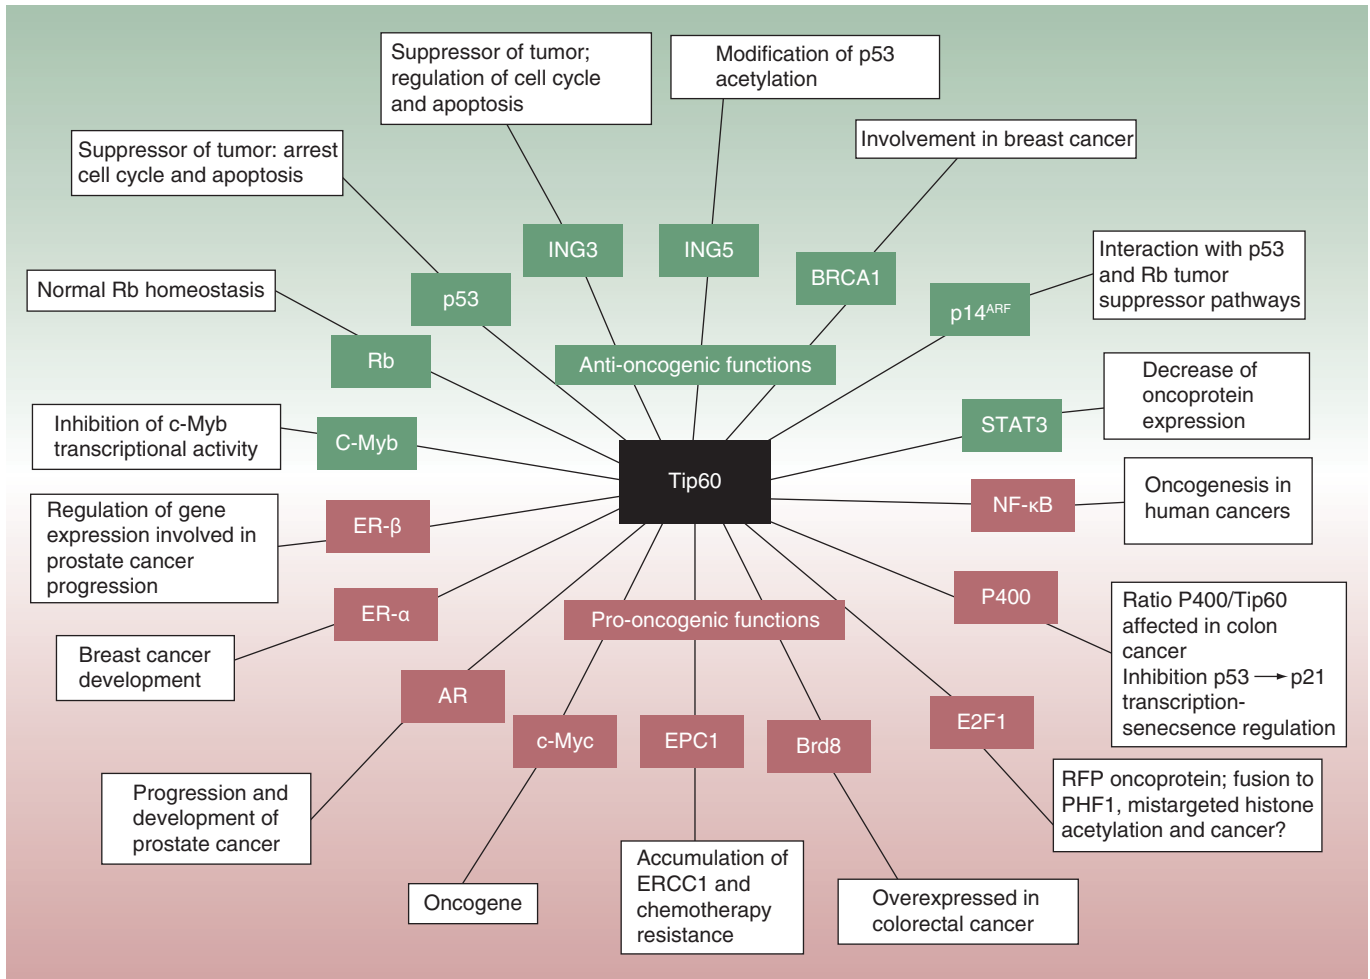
Suppressor of tumor; regulation of cell cycle and apoptosis

Modification of p53 acetylation

Suppressor of tumor: arrest cell cycle and apoptosis

Involvement in breast cancer

ING3

ING5

BRCA1

Interaction with p53 and Rb tumor suppressor pathways

Normal Rb homeostasis

p53

$p14^{ARF}$

Rb

Anti-oncogenic functions

Decrease of oncoprotein expression

Inhibition of c-Myb transcriptional activity

C-Myb

STAT3

Tip60

Regulation of gene expression involved in prostate cancer progression

ER-β

NF-κB

Oncogenesis in human cancers

ER-α

P400

Pro-oncogenic functions

Ratio P400/Tip60 affected in colon cancer
Inhibition p53 → p21 transcription-senecsence regulation

Breast cancer development

AR

c-Myc

EPC1

Brd8

E2F1

RFP oncoprotein; fusion to PHF1, mistargeted histone acetylation and cancer?

Progression and development of prostate cancer

Accumulation of ERCC1 and chemotherapy resistance

Overexpressed in colorectal cancer

Oncogene